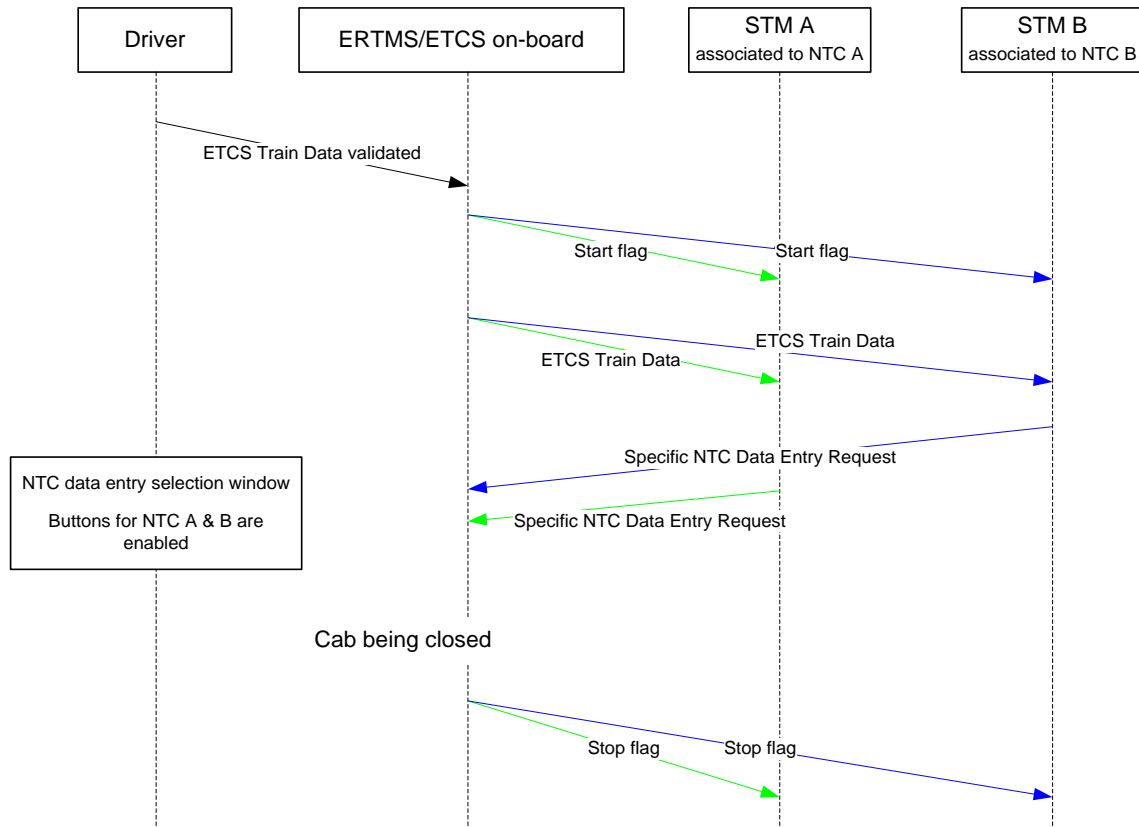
Driver

ERTMS/ETCS on-board

STM A
associated to NTC A

STM B
associated to NTC B

ETCS Train Data validated

Start flag

Start flag

ETCS Train Data

ETCS Train Data

Specific NTC Data Entry Request

NTC data entry selection window

Buttons for NTC A & B are enabled

Specific NTC Data Entry Request

Cab being closed

Stop flag

Stop flag